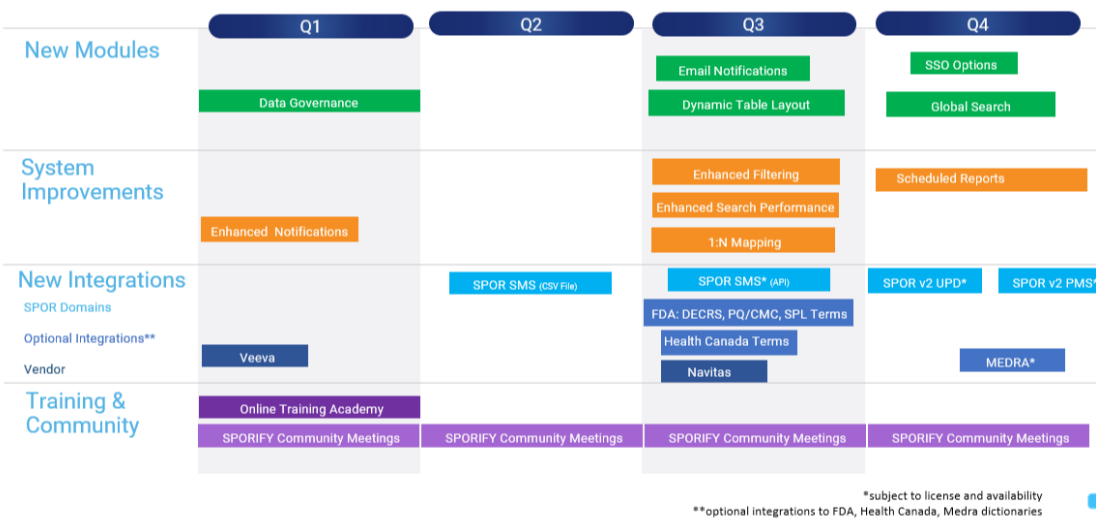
Q1 Q2 Q3 Q4

New Modules

Email Notifications

SSO Options

Data Governance

Dynamic Table Layout

Global Search

System Improvements

Enhanced Filtering

Scheduled Reports

Enhanced Search Performance

Enhanced Notifications

1:N Mapping

New Integrations

SPOR Domains

SPOR SMS (CSV File)

SPOR SMS* (API)

SPOR v2 UPD*

SPOR v2 PMS*

Optional Integrations**

FDA: DECRS, PQ/CMC, SPL Terms

Health Canada Terms

Veeva

MEDRA*

Vendor

Navitas

Training & Community

Online Training Academy

SPORIFY Community Meetings

SPORIFY Community Meetings

SPORIFY Community Meetings

SPORIFY Community Meetings

*subject to license and availability

**optional integrations to FDA, Health Canada, Medra dictionaries